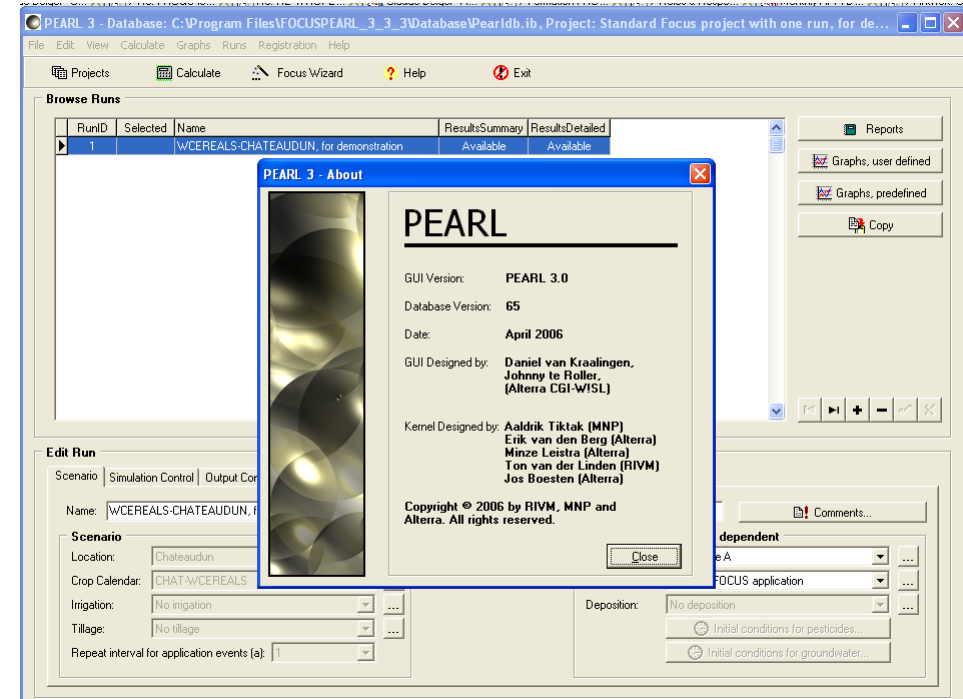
PEARL 3 - Database: C:\Program Files\FOCUSPEARL_3_3_3\Database\Pearldb.ib, Project: Standard Focus project with one run, for de...

File Edit View Calculate Graphs Runs Registration Help

Projects Calculate Focus Wizard Help Exit

Browse Runs

| RunID | Selected | Name | ResultsSummary | ResultsDetailed |
|---|---|---|---|---|
| 1 | | WCEREALS-CHATEAUDUN, for demonstration | Available | Available |

Reports
Graphs, user defined
Graphs, predefined
Copy

PEARL 3 - About

PEARL

GUI Version: PEARL 3.0
Database Version: 65
Date: April 2006
GUI Designed by: Daniel van Kraalingen, Johnny te Roller, (Alterra CGI-WISL)
Kernel Designed by: Aaldrik Tiktak (MNP) Erik van den Berg (Alterra) Minze Leistra (Alterra) Ton van der Linden (RIVM) Jos Boesten (Alterra)

Copyright © 2006 by RIVM, MNP and Alterra. All rights reserved.

Close

Edit Run

Scenario Simulation Control Output Con

Name: WCEREALS-CHATEAUDUN, f

Comments...

Scenario

Location: Chateaudun
Crop Calendar: CHAT-WCEREALS
Irrigation: No irrigation
Tillage: No tillage
Repeat interval for application events (a): 1

dependent
e A
FOCUS application
Deposition: No deposition
Initial conditions for pesticides...
Initial conditions for groundwater...